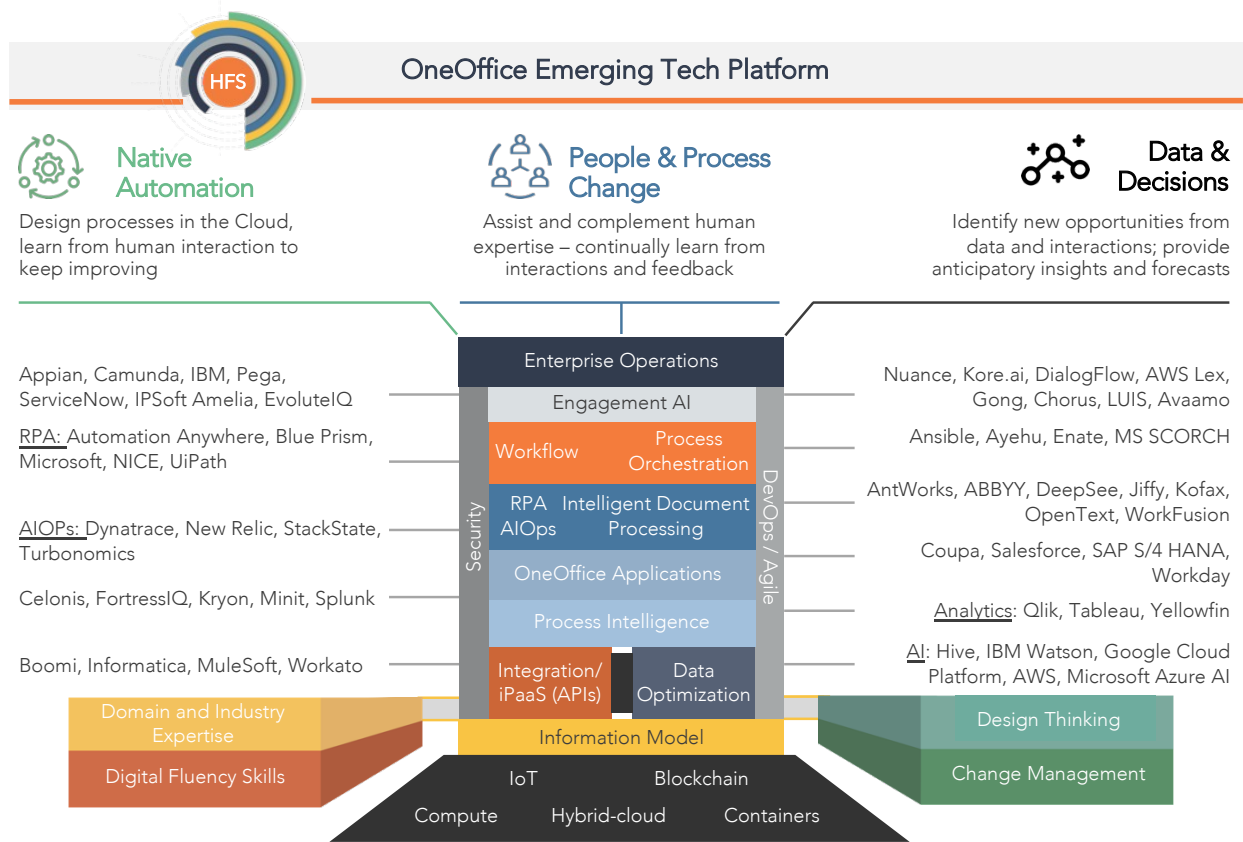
HFS

OneOffice Emerging Tech Platform

Native Automation

Design processes in the Cloud, learn from human interaction to keep improving

People & Process Change

Assist and complement human expertise – continually learn from interactions and feedback

Data & Decisions

Identify new opportunities from data and interactions; provide anticipatory insights and forecasts

Appian, Camunda, IBM, Pega, ServiceNow, IPSoft Amelia, EvoluteIQ

RPA: Automation Anywhere, Blue Prism, Microsoft, NICE, UiPath

AIOPs: Dynatrace, New Relic, StackState, Turbonomics

Celonis, FortressIQ, Kryon, Minit, Splunk

Boomi, Informatica, MuleSoft, Workato

Enterprise Operations

Engagement AI

Workflow

Process Orchestration

RPA AIOps

Intelligent Document Processing

OneOffice Applications

Process Intelligence

Integration/ iPaaS (APIs)

Data Optimization

Security

DevOps / Agile

Nuance, Kore.ai, DialogFlow, AWS Lex, Gong, Chorus, LUIS, Avaamo

Ansible, Ayehu, Enate, MS SCORCH

AntWorks, ABBYY, DeepSee, Jiffy, Kofax, OpenText, WorkFusion

Coupa, Salesforce, SAP S/4 HANA, Workday

Analytics: Qlik, Tableau, Yellowfin

AI: Hive, IBM Watson, Google Cloud Platform, AWS, Microsoft Azure AI

Domain and Industry Expertise

Digital Fluency Skills

Information Model

Design Thinking

Change Management

IoT

Blockchain

Compute

Hybrid-cloud

Containers